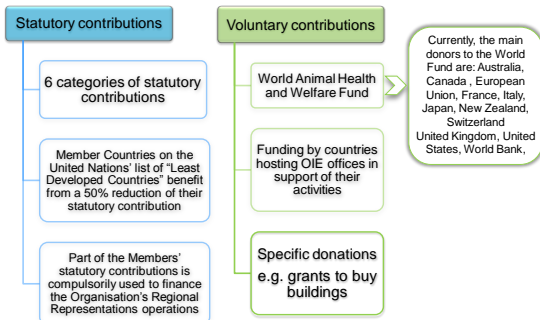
Statutory contributions

6 categories of statutory contributions

Member Countries on the United Nations' list of "Least Developed Countries" benefit from a 50% reduction of their statutory contribution

Part of the Members' statutory contributions is compulsorily used to finance the Organisation's Regional Representations operations

Voluntary contributions

World Animal Health and Welfare Fund

Funding by countries hosting OIE offices in support of their activities

Specific donations e.g. grants to buy buildings

Currently, the main donors to the World Fund are: Australia, Canada , European Union, France, Italy, Japan, New Zealand, Switzerland United Kingdom, United States, World Bank,